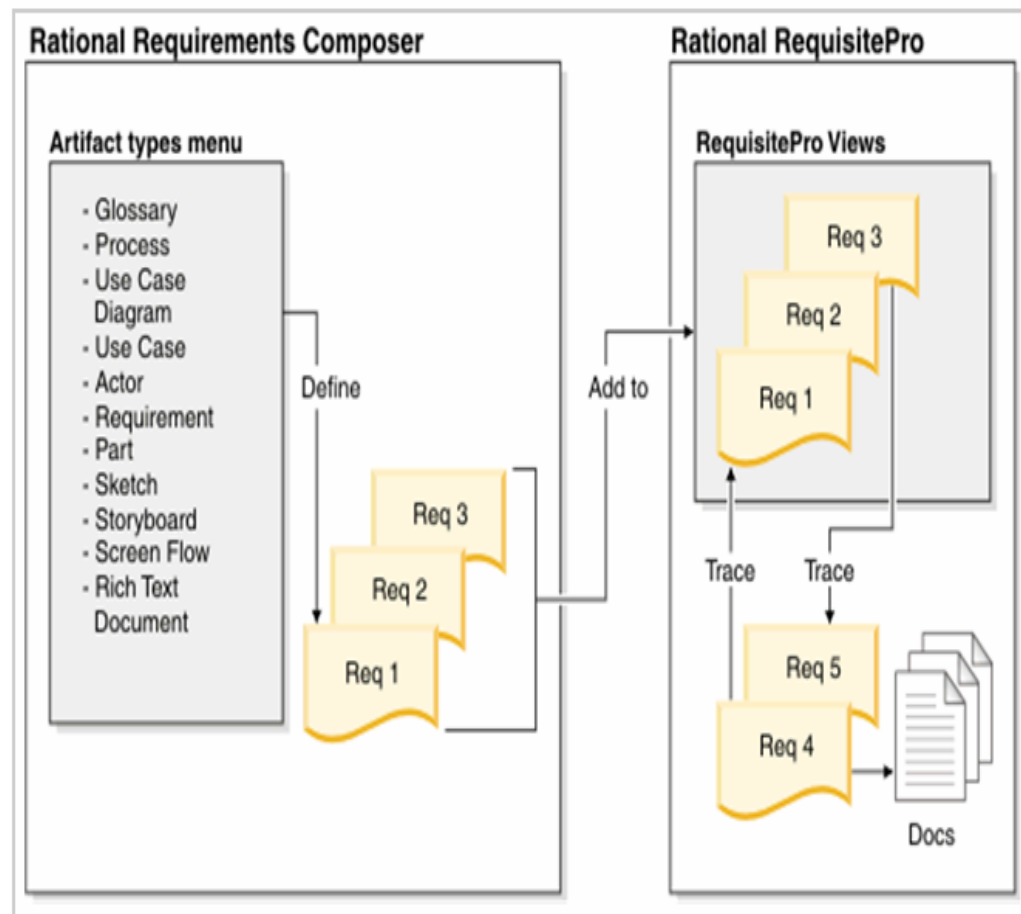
Rational Requirements Composer

Artifact types menu

- Glossary
- Process
- Use Case Diagram
- Use Case
- Actor
- Requirement
- Part
- Sketch
- Storyboard
- Screen Flow
- Rich Text Document

Define

Req 3
Req 2
Req 1

Add to

Rational RequisitePro

RequisitePro Views

Req 3
Req 2
Req 1

Trace
Trace

Req 5
Req 4

Docs